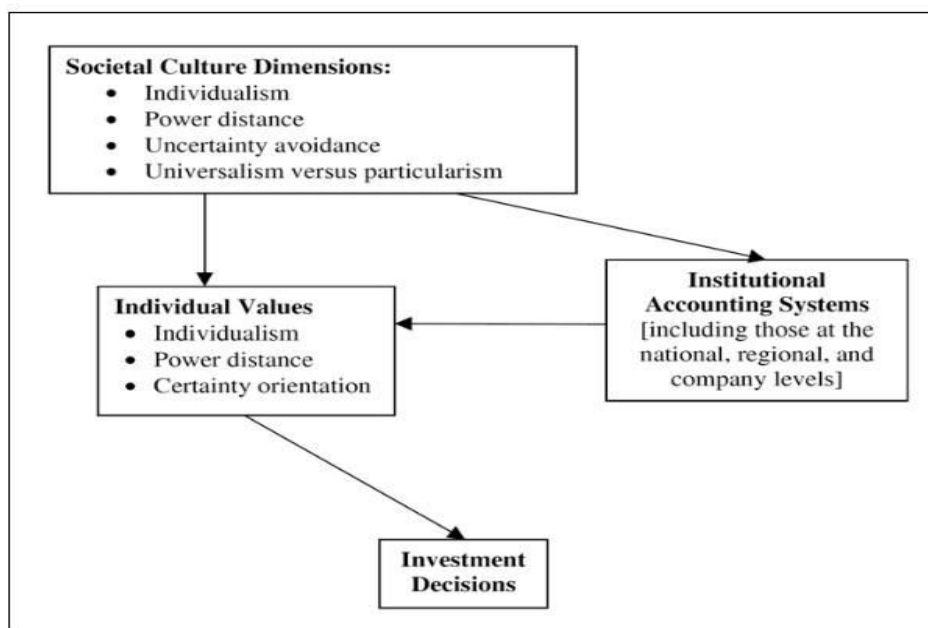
**Societal Culture Dimensions:**
- Individualism
- Power distance
- Uncertainty avoidance
- Universalism versus particularism

**Institutional Accounting Systems**
[including those at the national, regional, and company levels]

**Individual Values**
- Individualism
- Power distance
- Certainty orientation

**Investment Decisions**